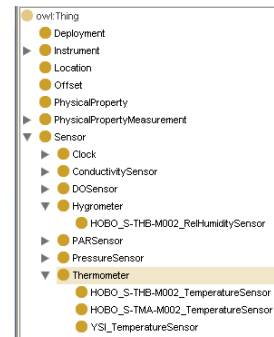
owl:Thing
Deployment
Instrument
Location
Offset
PhysicalProperty
PhysicalPropertyMeasurement
Sensor
Clock
ConductivitySensor
DOSensor
Hygrometer
HOBO_S-THB-M002_RelHumiditySensor
PARSensor
PressureSensor
Thermometer
HOBO_S-THB-M002_TemperatureSensor
HOBO_S-TMA-M002_TemperatureSensor
YSI_TemperatureSensor